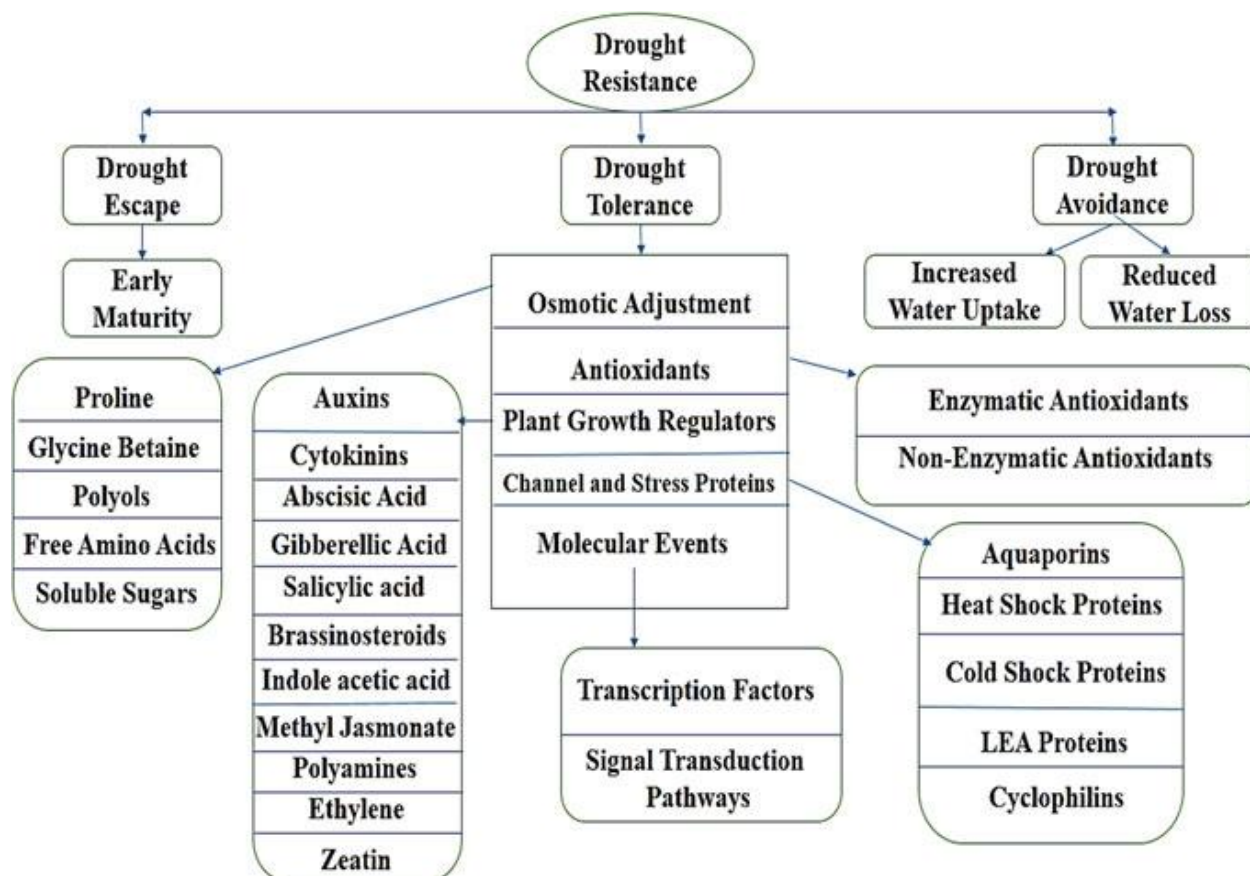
Drought Resistance

Drought Escape

Drought Tolerance

Drought Avoidance

Early Maturity

Osmotic Adjustment

Antioxidants

Plant Growth Regulators

Channel and Stress Proteins

Molecular Events

Increased Water Uptake

Reduced Water Loss

Proline

Glycine Betaine

Polyols

Free Amino Acids

Soluble Sugars

Auxins

Cytokinins

Abscisic Acid

Gibberellic Acid

Salicylic acid

Brassinosteroids

Indole acetic acid

Methyl Jasmonate

Polyamines

Ethylene

Zeatin

Enzymatic Antioxidants

Non-Enzymatic Antioxidants

Aquaporins

Heat Shock Proteins

Cold Shock Proteins

LEA Proteins

Cyclophilins

Transcription Factors

Signal Transduction Pathways